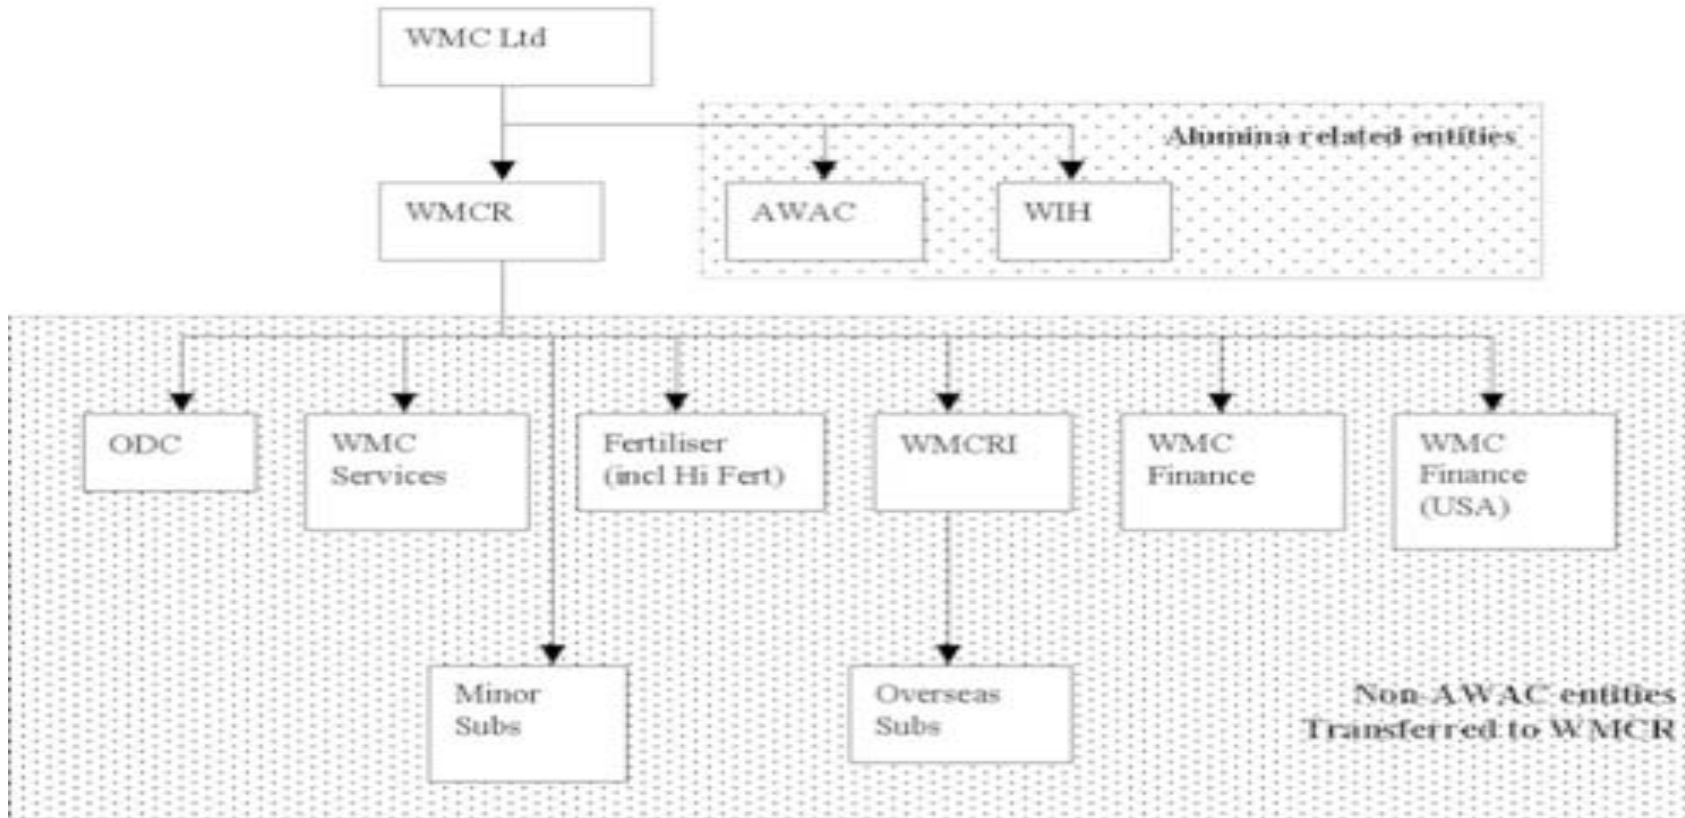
WMC Ltd

Alumina related entities

WMCR

AWAC

WIH

ODC

WMC Services

Fertiliser (incl Hi Fert)

WMCRI

WMC Finance

WMC Finance (USA)

Minor Subs

Overseas Subs

Non-AWAC entities Transferred to WMCR